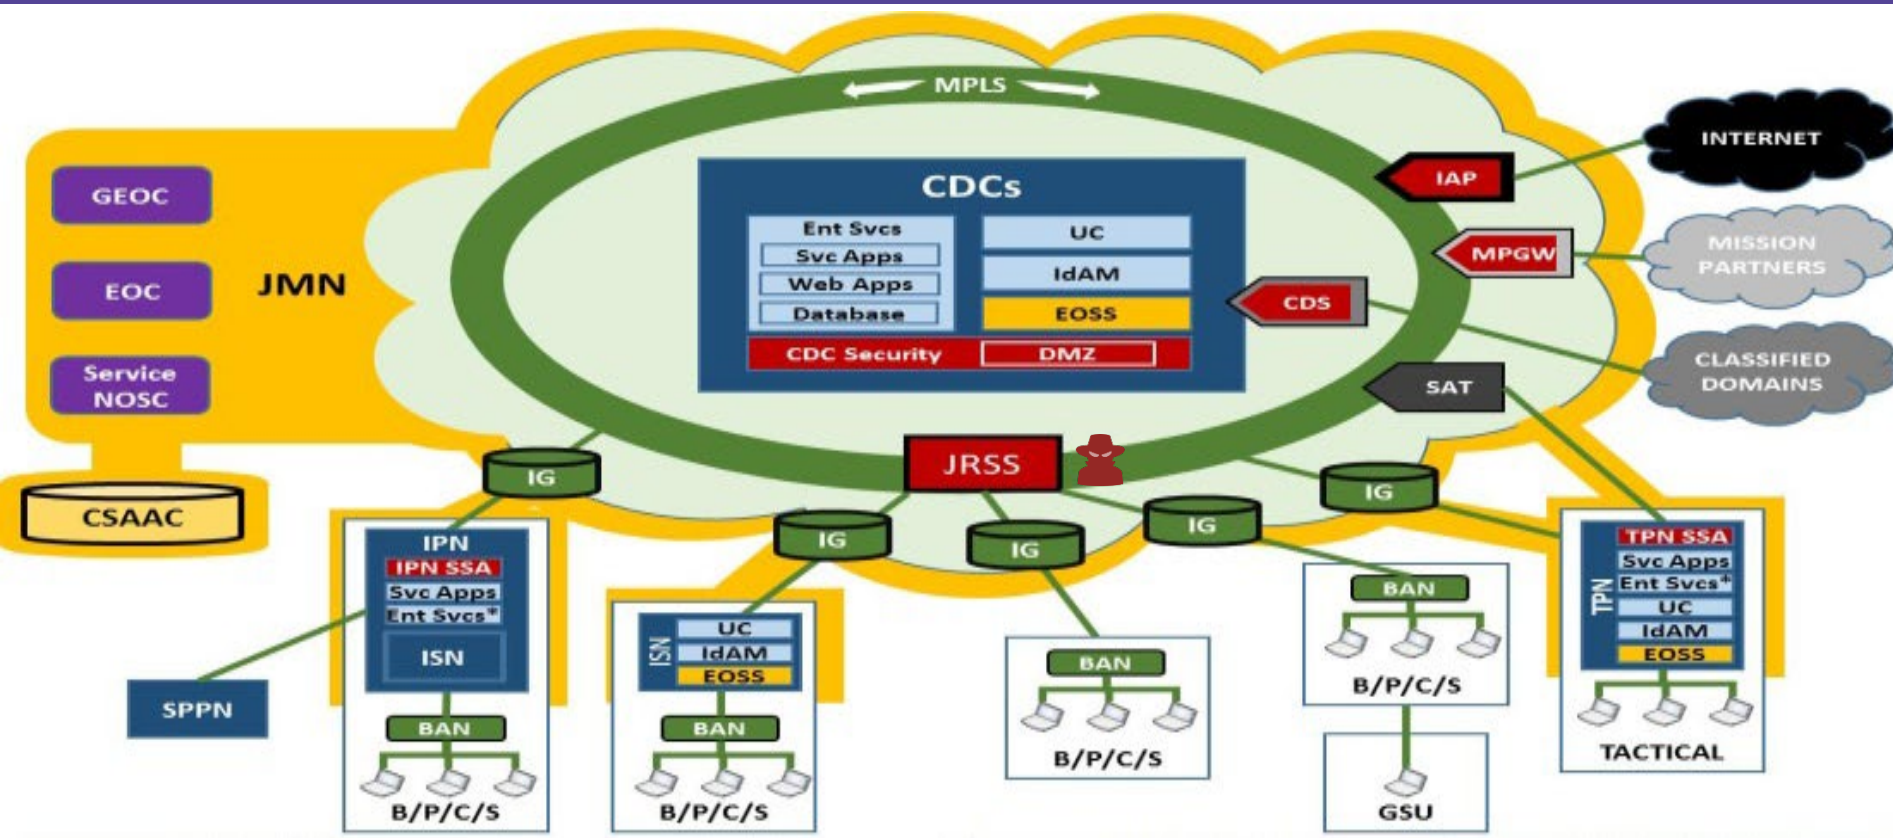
MPLS

GEOC

EOC

Service NOSC

JMN

CSAAC

CDCs

Ent Svcs
Svc Apps
Web Apps
Database

UC
IdAM
EOSS

CDC Security
DMZ

IAP
MPGW
CDS
SAT

INTERNET
MISSION PARTNERS
CLASSIFIED DOMAINS

JRSS

IG
IG
IG
IG
IG
IG

IPN
IPN SSA
Svc Apps
Ent Svcs*
ISN
BAN
B/P/C/S

SPPN

ISN
UC
IdAM
EOSS
BAN
B/P/C/S

BAN
B/P/C/S

BAN
B/P/C/S

GSU

TPN
TPN SSA
Svc Apps
Ent Svcs*
UC
IdAM
EOSS
TACTICAL